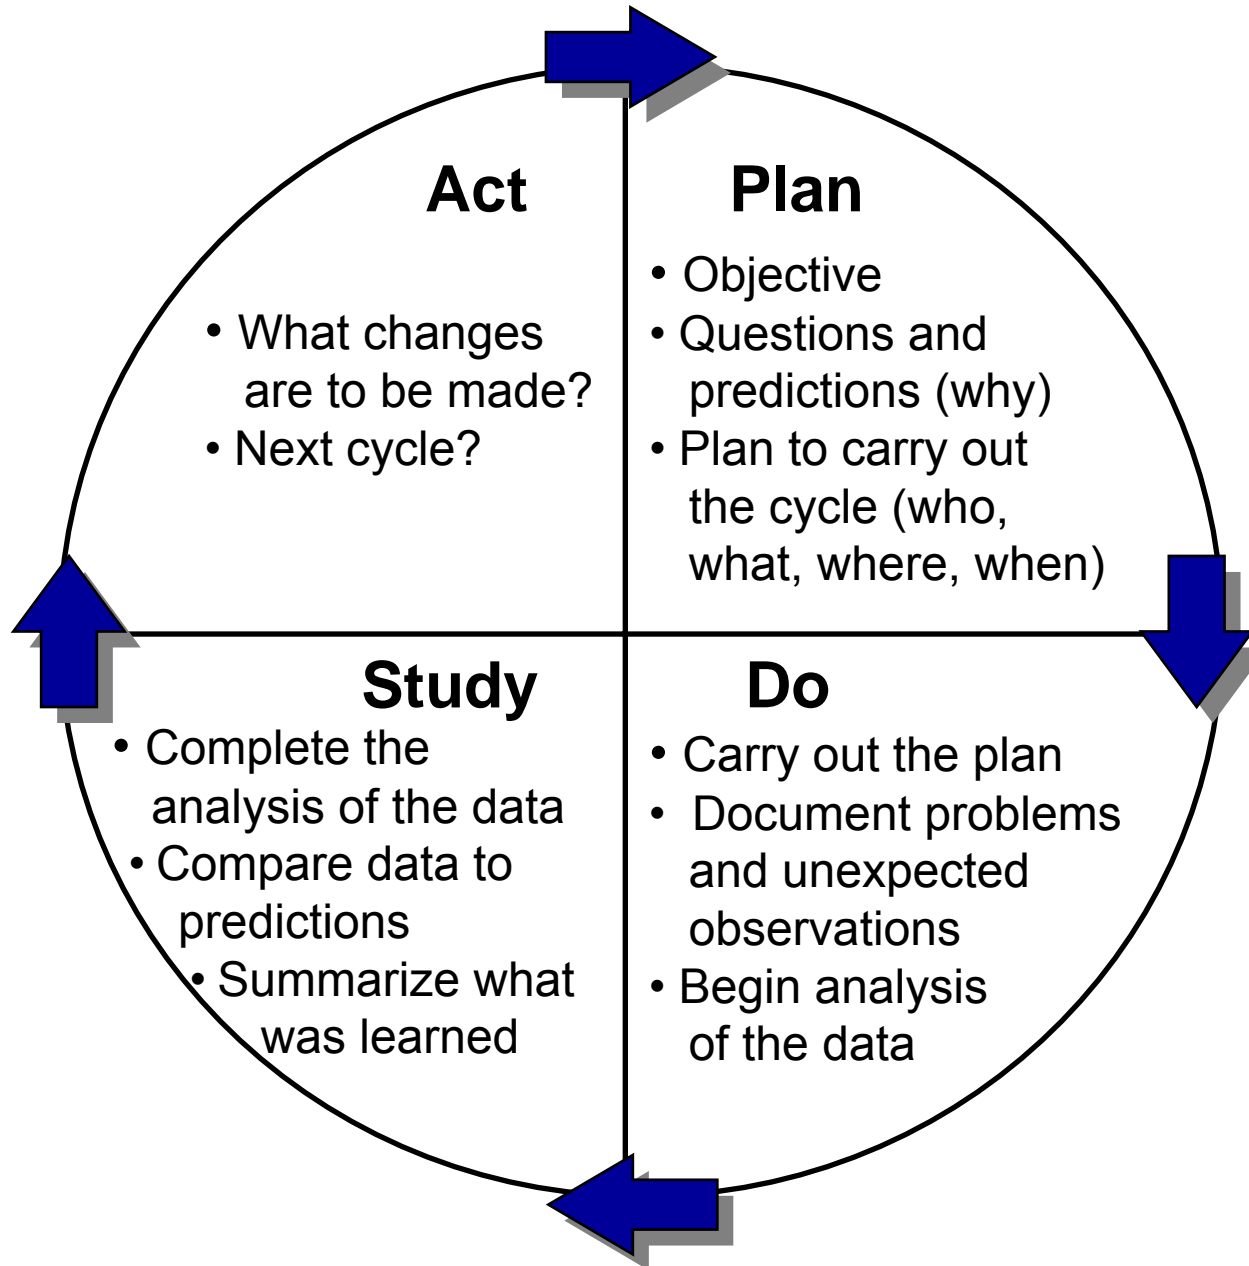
Act

• What changes are to be made?
• Next cycle?

Plan

• Objective
• Questions and predictions (why)
• Plan to carry out the cycle (who, what, where, when)

Study

• Complete the analysis of the data
• Compare data to predictions
• Summarize what was learned

Do

• Carry out the plan
• Document problems and unexpected observations
• Begin analysis of the data